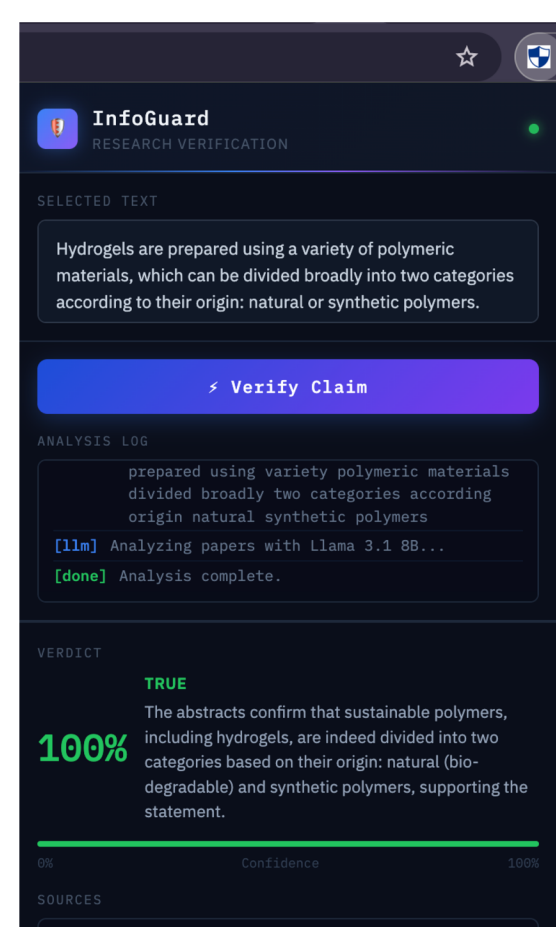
InfoGuard
RESEARCH VERIFICATION

SELECTED TEXT

Hydrogels are prepared using a variety of polymeric materials, which can be divided broadly into two categories according to their origin: natural or synthetic polymers.

⚡ Verify Claim

ANALYSIS LOG

prepared using variety polymeric materials divided broadly two categories according origin natural synthetic polymers

[llm] Analyzing papers with Llama 3.1 8B...

[done] Analysis complete.

VERDICT

TRUE

100%

The abstracts confirm that sustainable polymers, including hydrogels, are indeed divided into two categories based on their origin: natural (biodegradable) and synthetic polymers, supporting the statement.

0% Confidence 100%

SOURCES